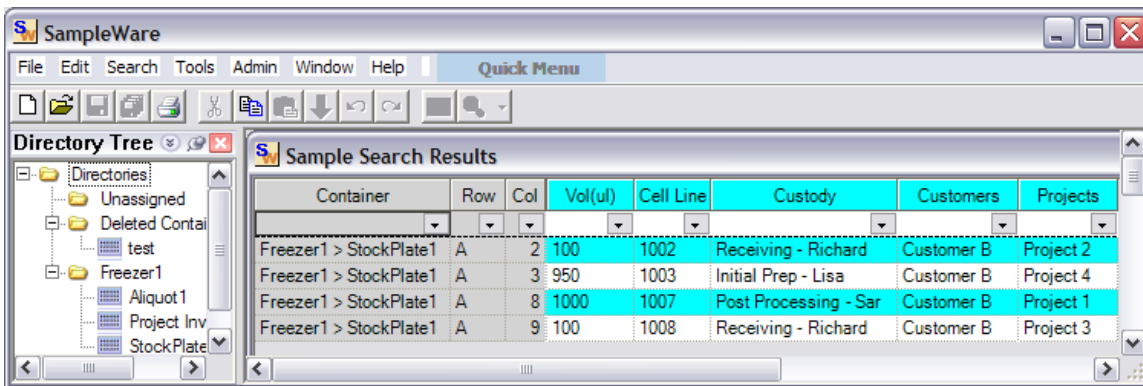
SW SampleWare

File Edit Search Tools Admin Window Help Quick Menu

Directory Tree

Directories
Unassigned
Deleted Contai
test
Freezer1
Aliquot1
Project Inv
StockPlate

SW Sample Search Results

| Container | Row | Col | Vol(ul) | Cell Line | Custody | Customers | Projects |
|---|---|---|---|---|---|---|---|
| | | | | | | | |
| Freezer1 > StockPlate1 | A | 2 | 100 | 1002 | Receiving - Richard | Customer B | Project 2 |
| Freezer1 > StockPlate1 | A | 3 | 950 | 1003 | Initial Prep - Lisa | Customer B | Project 4 |
| Freezer1 > StockPlate1 | A | 8 | 1000 | 1007 | Post Processing - Sar | Customer B | Project 1 |
| Freezer1 > StockPlate1 | A | 9 | 100 | 1008 | Receiving - Richard | Customer B | Project 3 |